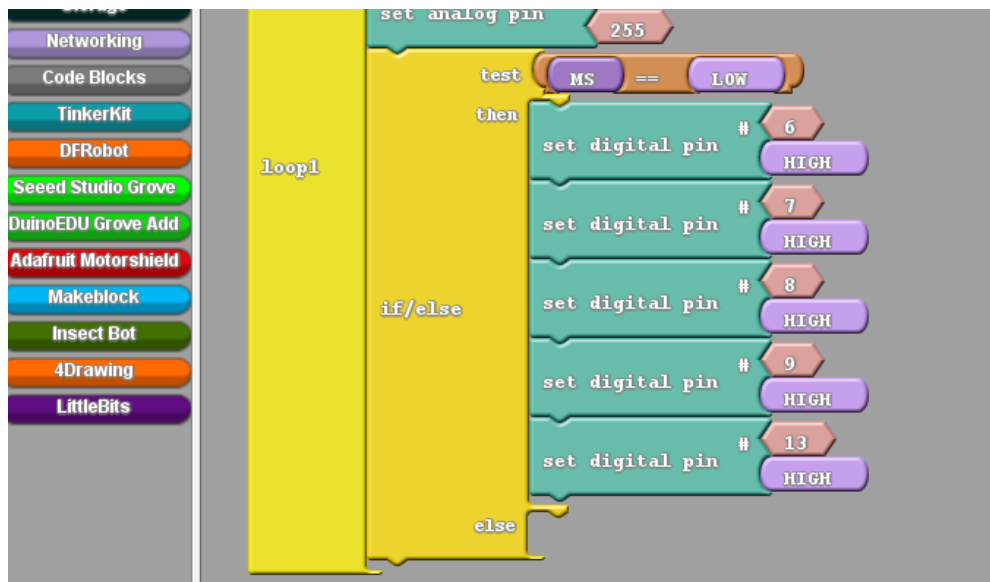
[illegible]
Networking
Code Blocks
TinkerKit
DFRobot
Seeed Studio Grove
DuinoEDU Grove Add
Adafruit Motorshield
Makeblock
Insect Bot
4Drawing
LittleBits

set analog pin 255
loop1
test MS == LOW
then
if/else
set digital pin # 6 HIGH
set digital pin # 7 HIGH
set digital pin # 8 HIGH
set digital pin # 9 HIGH
set digital pin # 13 HIGH
else